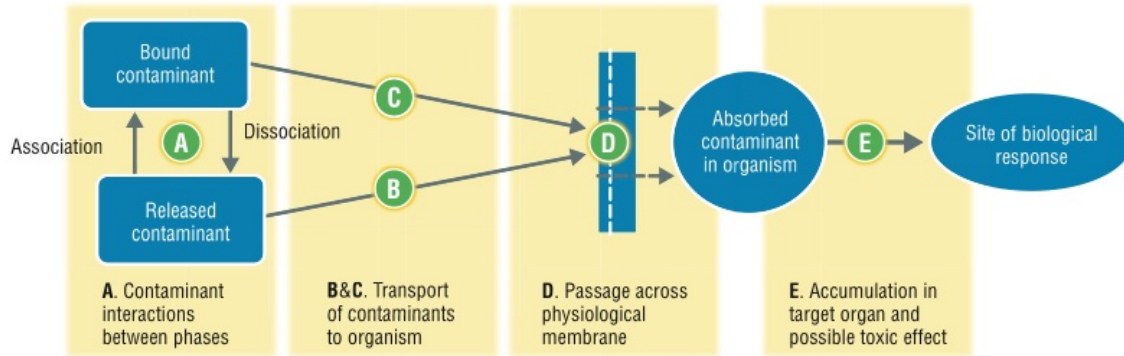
Bound contaminant

Association

A

Dissociation

Released contaminant

C

B

D

Absorbed contaminant in organism

E

Site of biological response

A. Contaminant interactions between phases

B&C. Transport of contaminants to organism

D. Passage across physiological membrane

E. Accumulation in target organ and possible toxic effect